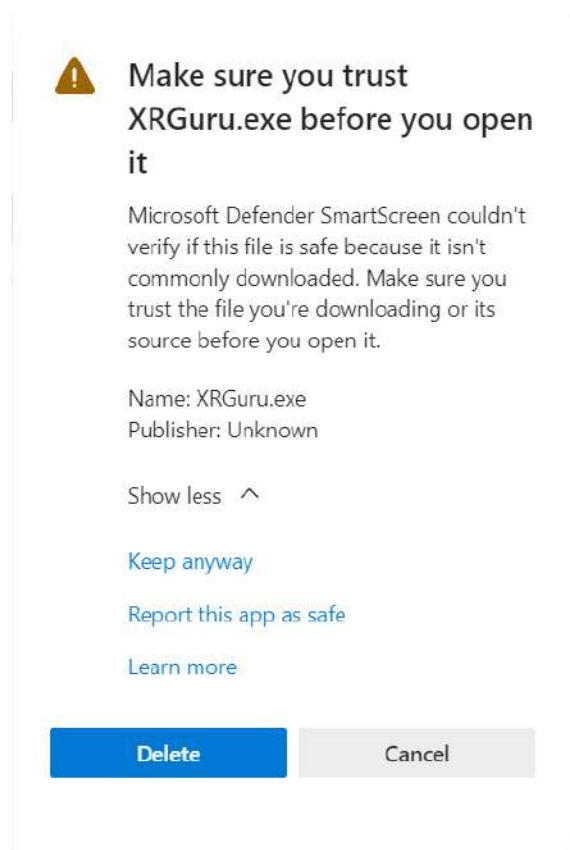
Make sure you trust XRGuru.exe before you open it

Microsoft Defender SmartScreen couldn't verify if this file is safe because it isn't commonly downloaded. Make sure you trust the file you're downloading or its source before you open it.

Name: XRGuru.exe
Publisher: Unknown

Show less

Keep anyway

Report this app as safe

Learn more

Delete

Cancel